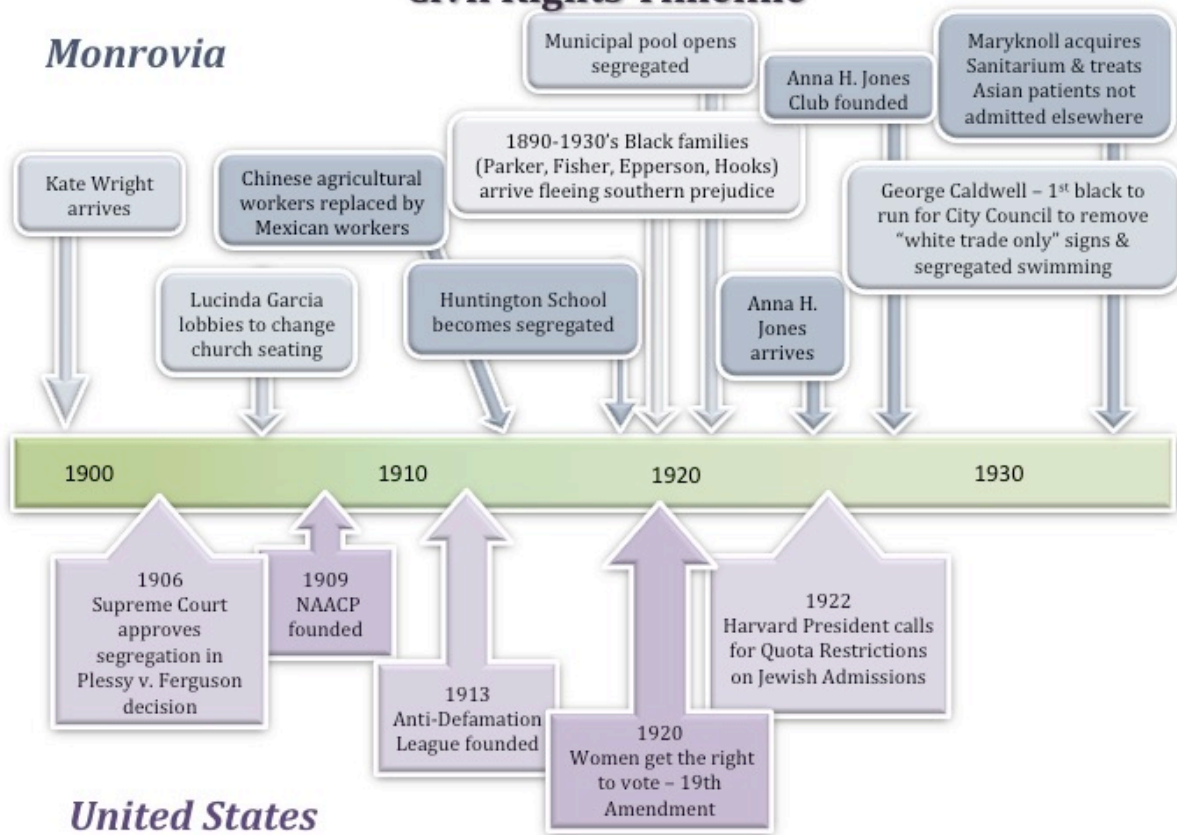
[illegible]

Monrovia

Kate Wright arrives

Lucinda Garcia lobbies to change church seating

Chinese agricultural workers replaced by Mexican workers

Huntington School becomes segregated

Municipal pool opens segregated

1890-1930's Black families (Parker, Fisher, Epperson, Hooks) arrive fleeing southern prejudice

Anna H. Jones arrives

Anna H. Jones Club founded

Maryknoll acquires Sanitarium & treats Asian patients not admitted elsewhere

George Caldwell – 1$^{st}$ black to run for City Council to remove "white trade only" signs & segregated swimming

1900

1910

1920

1930

1906 Supreme Court approves segregation in Plessy v. Ferguson decision

1909 NAACP founded

1913 Anti-Defamation League founded

1920 Women get the right to vote – 19th Amendment

1922 Harvard President calls for Quota Restrictions on Jewish Admissions

United States